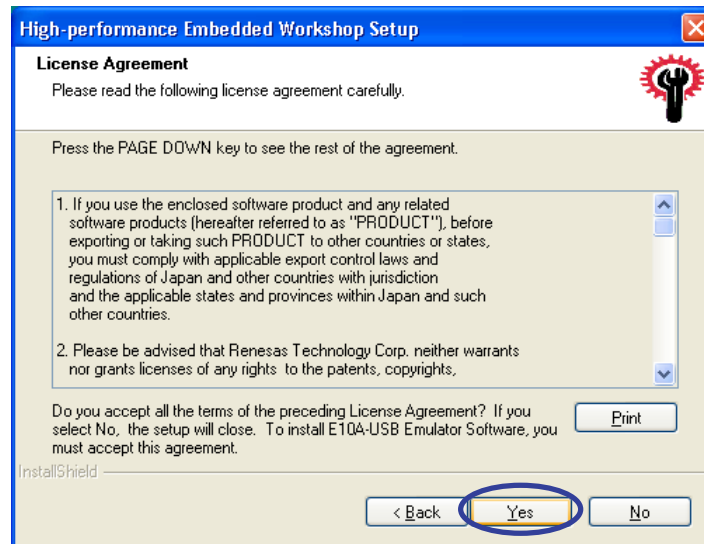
High-performance Embedded Workshop Setup

License Agreement

Please read the following license agreement carefully.

Press the PAGE DOWN key to see the rest of the agreement.

1. If you use the enclosed software product and any related software products (hereafter referred to as "PRODUCT"), before exporting or taking such PRODUCT to other countries or states, you must comply with applicable export control laws and regulations of Japan and other countries with jurisdiction and the applicable states and provinces within Japan and such other countries.

2. Please be advised that Renesas Technology Corp. neither warrants nor grants licenses of any rights to the patents, copyrights,

Do you accept all the terms of the preceding License Agreement? If you select No, the setup will close. To install E10A-USB Emulator Software, you must accept this agreement.

Print

InstallShield

< Back

Yes

No